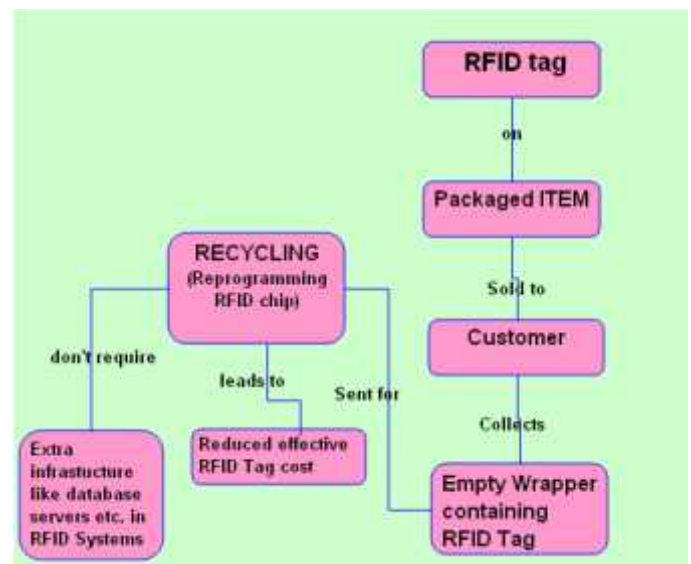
RFID tag

on

Packaged ITEM

Sold to

Customer

Collects

Empty Wrapper containing RFID Tag

Sent for

RECYCLING (Reprogramming RFID chip)

don't require

Extra infrastucture like database servers etc. in RFID Systems

leads to

Reduced effective RFID Tag cost